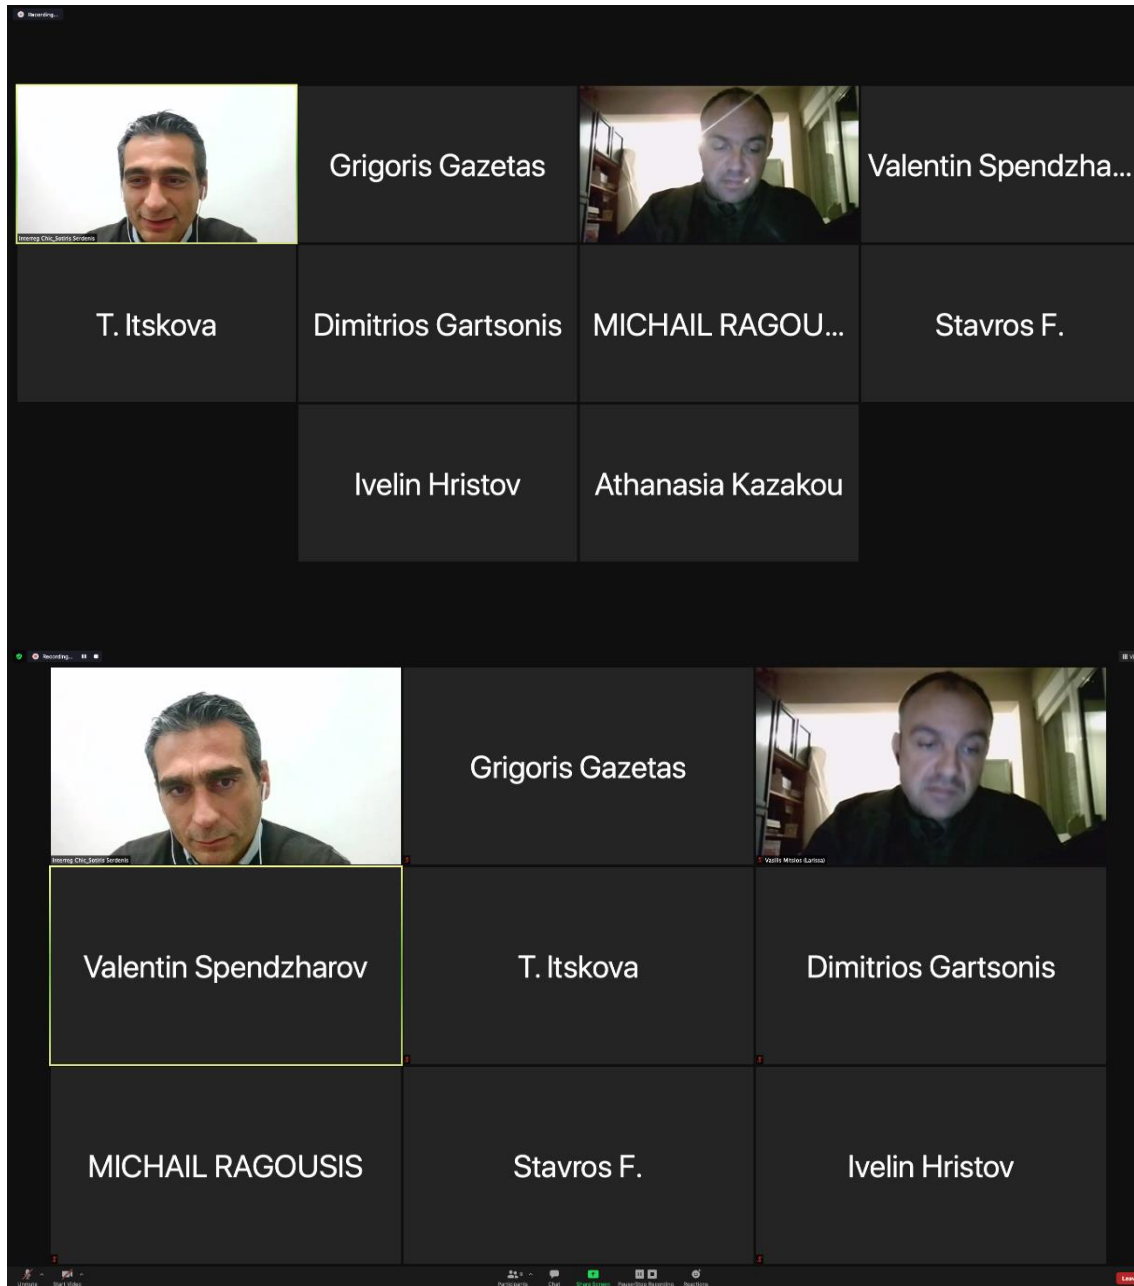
Recording...

Interreg Chic_Sotiris Serdenis

Grigoris Gazetas

Valentin Spendzha...

T. Itskova

Dimitrios Gartsonis

MICHAIL RAGOU...

Stavros F.

Ivelin Hristov

Athanasia Kazakou

Recording...

Interreg Chic_Sotiris Serdenis

Grigoris Gazetas

Vasilis Mitsios (Larissa)

Valentin Spendzharov

T. Itskova

Dimitrios Gartsonis

MICHAIL RAGOUSIS

Stavros F.

Ivelin Hristov

Unmute Start Video

Participants Chat Share Screen Pause/Stop Recording Reactions

Leave